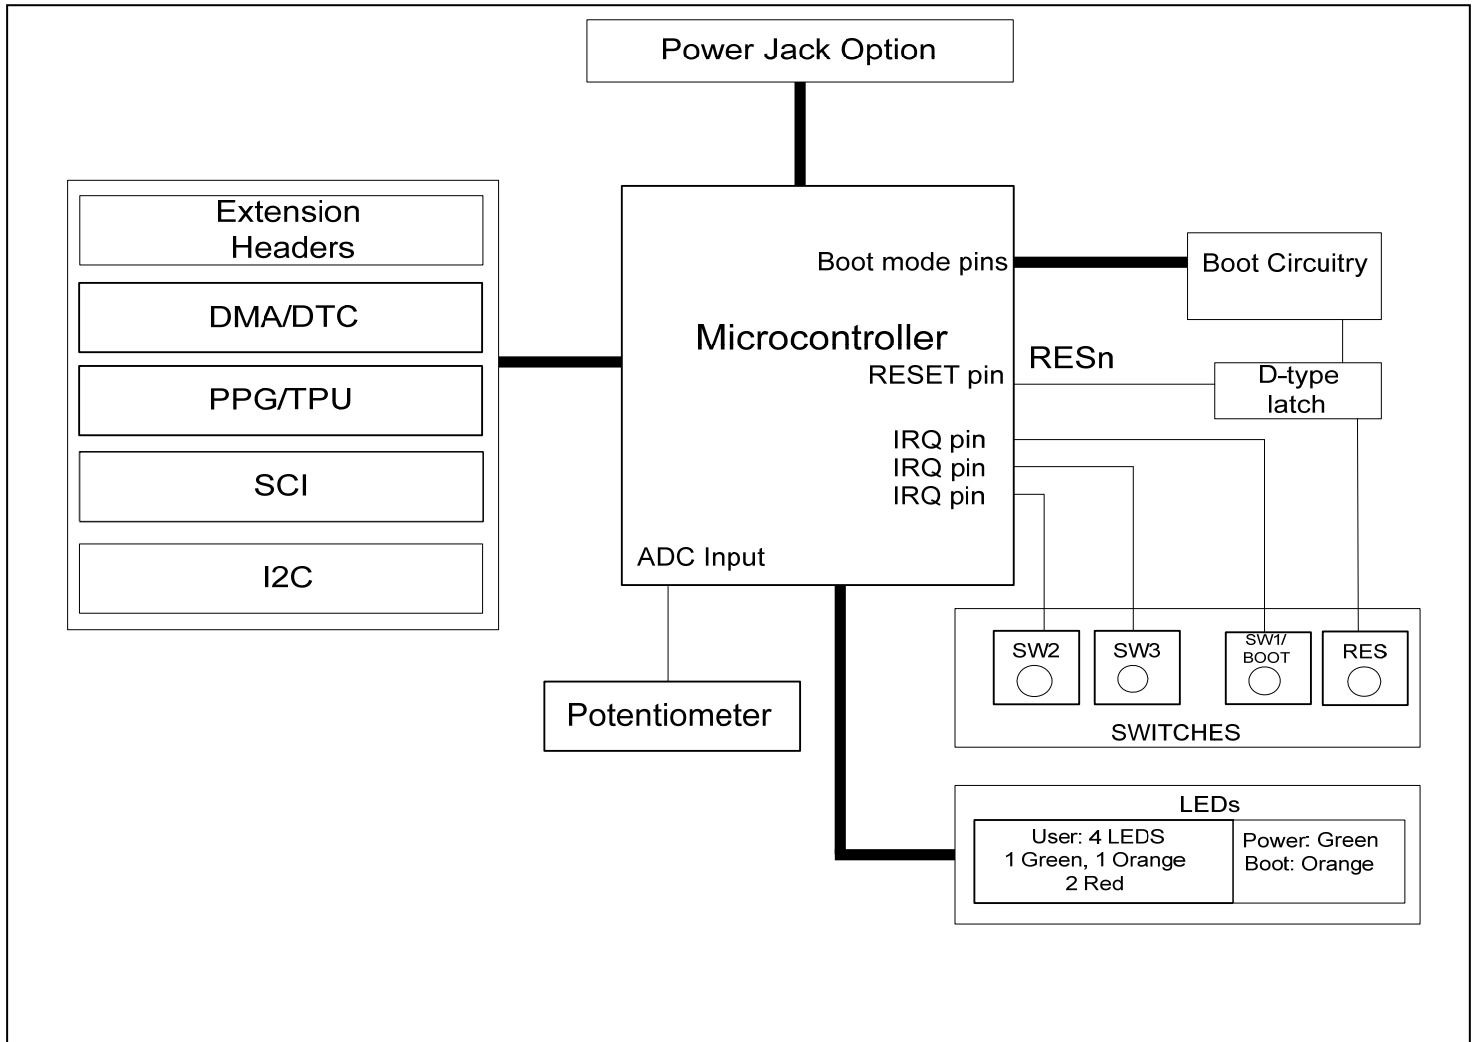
Power Jack Option

Extension Headers

DMA/DTC

PPG/TPU

SCI

I2C

Boot mode pins

Microcontroller

RESET pin

IRQ pin
IRQ pin
IRQ pin

ADC Input

Boot Circuitry

RESn

D-type latch

SW2

SW3

SW1/ BOOT

RES

SWITCHES

Potentiometer

LEDs

User: 4 LEDS
1 Green, 1 Orange
2 Red

Power: Green
Boot: Orange